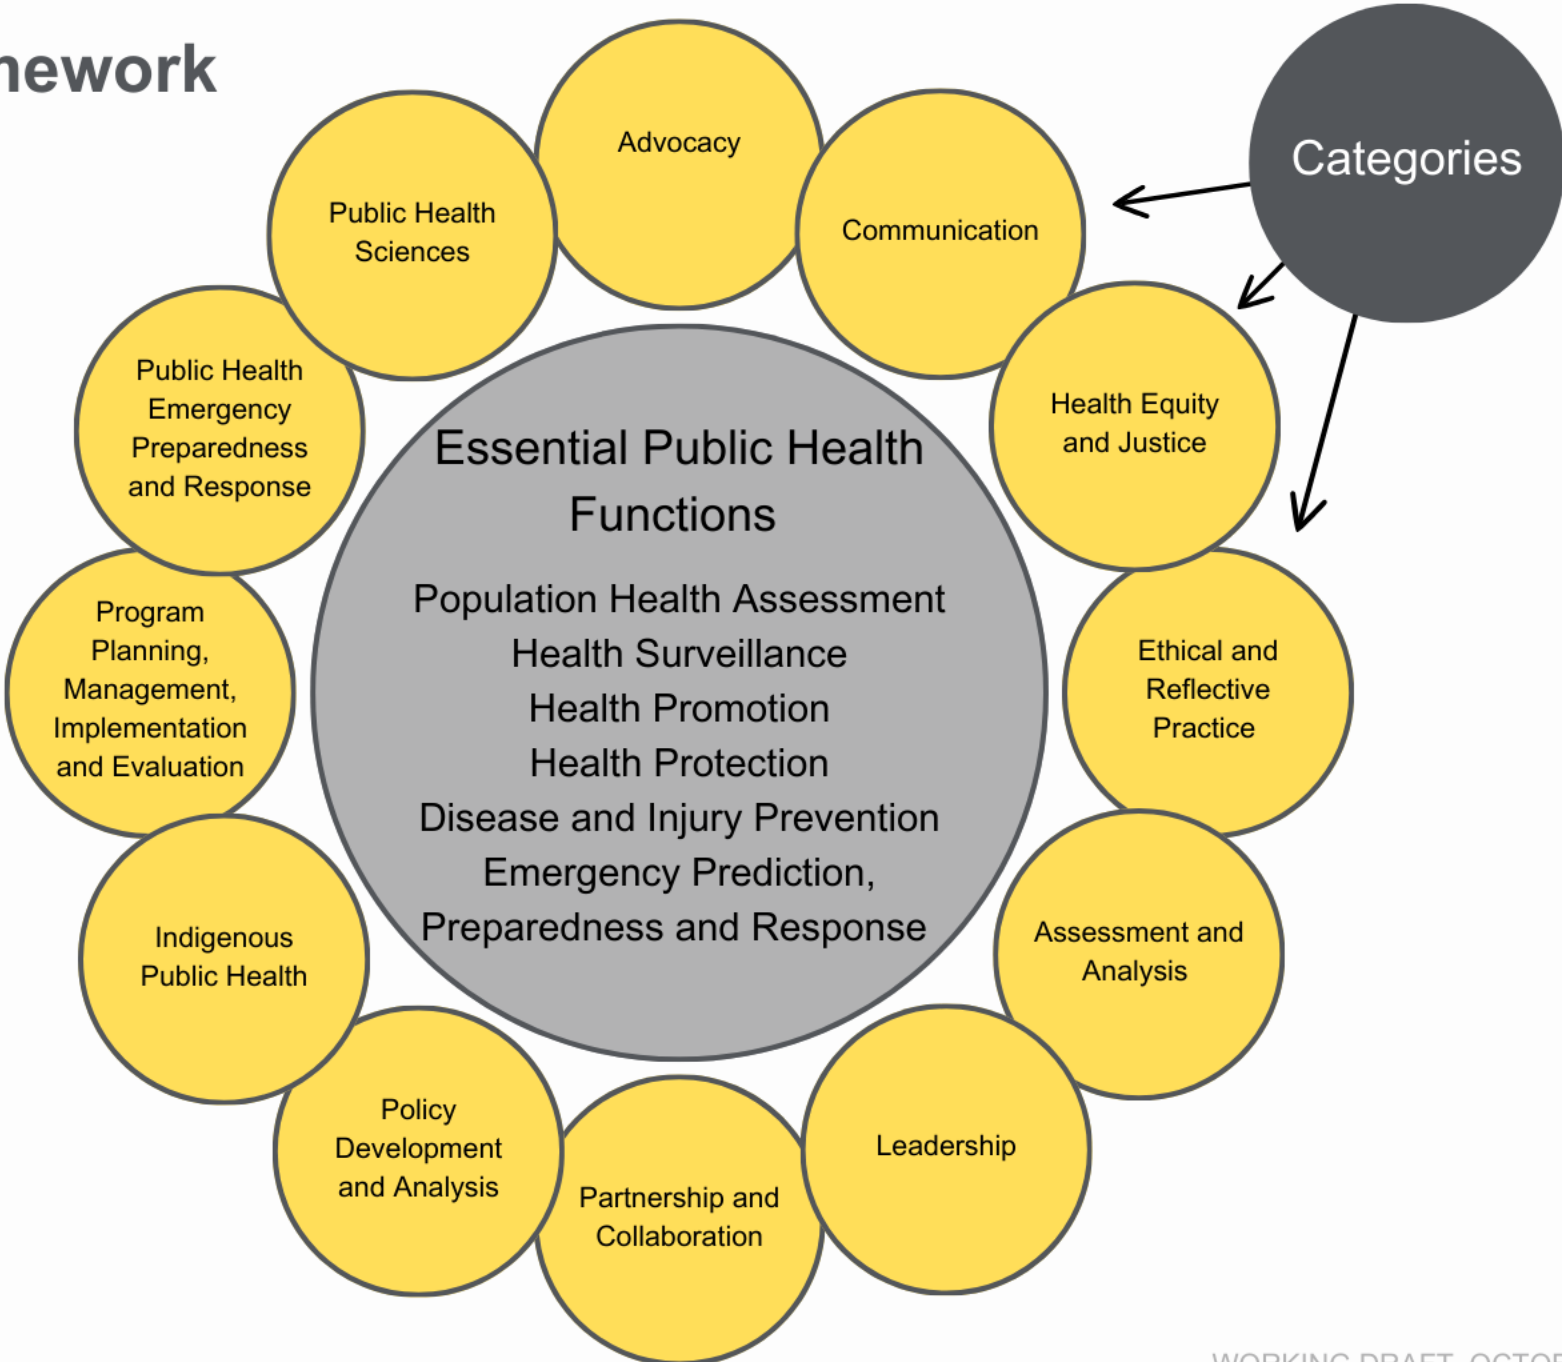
nework

Categories

Advocacy

Communication

Health Equity and Justice

Ethical and Reflective Practice

Assessment and Analysis

Leadership

Partnership and Collaboration

Policy Development and Analysis

Indigenous Public Health

Program Planning, Management, Implementation and Evaluation

Public Health Emergency Preparedness and Response

Public Health Sciences

Essential Public Health Functions

Population Health Assessment
Health Surveillance
Health Promotion
Health Protection
Disease and Injury Prevention
Emergency Prediction, Preparedness and Response

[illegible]